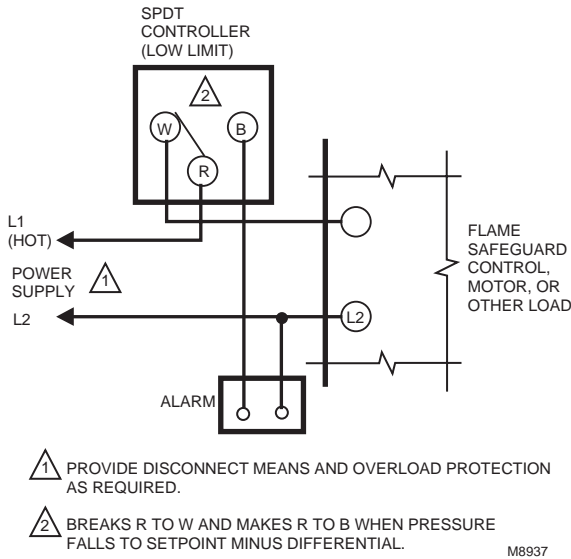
SPDT CONTROLLER (LOW LIMIT)

2

W

B

R

L1 (HOT)

POWER SUPPLY

1

L2

L2

FLAME SAFEGUARD CONTROL, MOTOR, OR OTHER LOAD

ALARM

1 PROVIDE DISCONNECT MEANS AND OVERLOAD PROTECTION AS REQUIRED.

2 BREAKS R TO W AND MAKES R TO B WHEN PRESSURE FALLS TO SETPOINT MINUS DIFFERENTIAL.

M8937